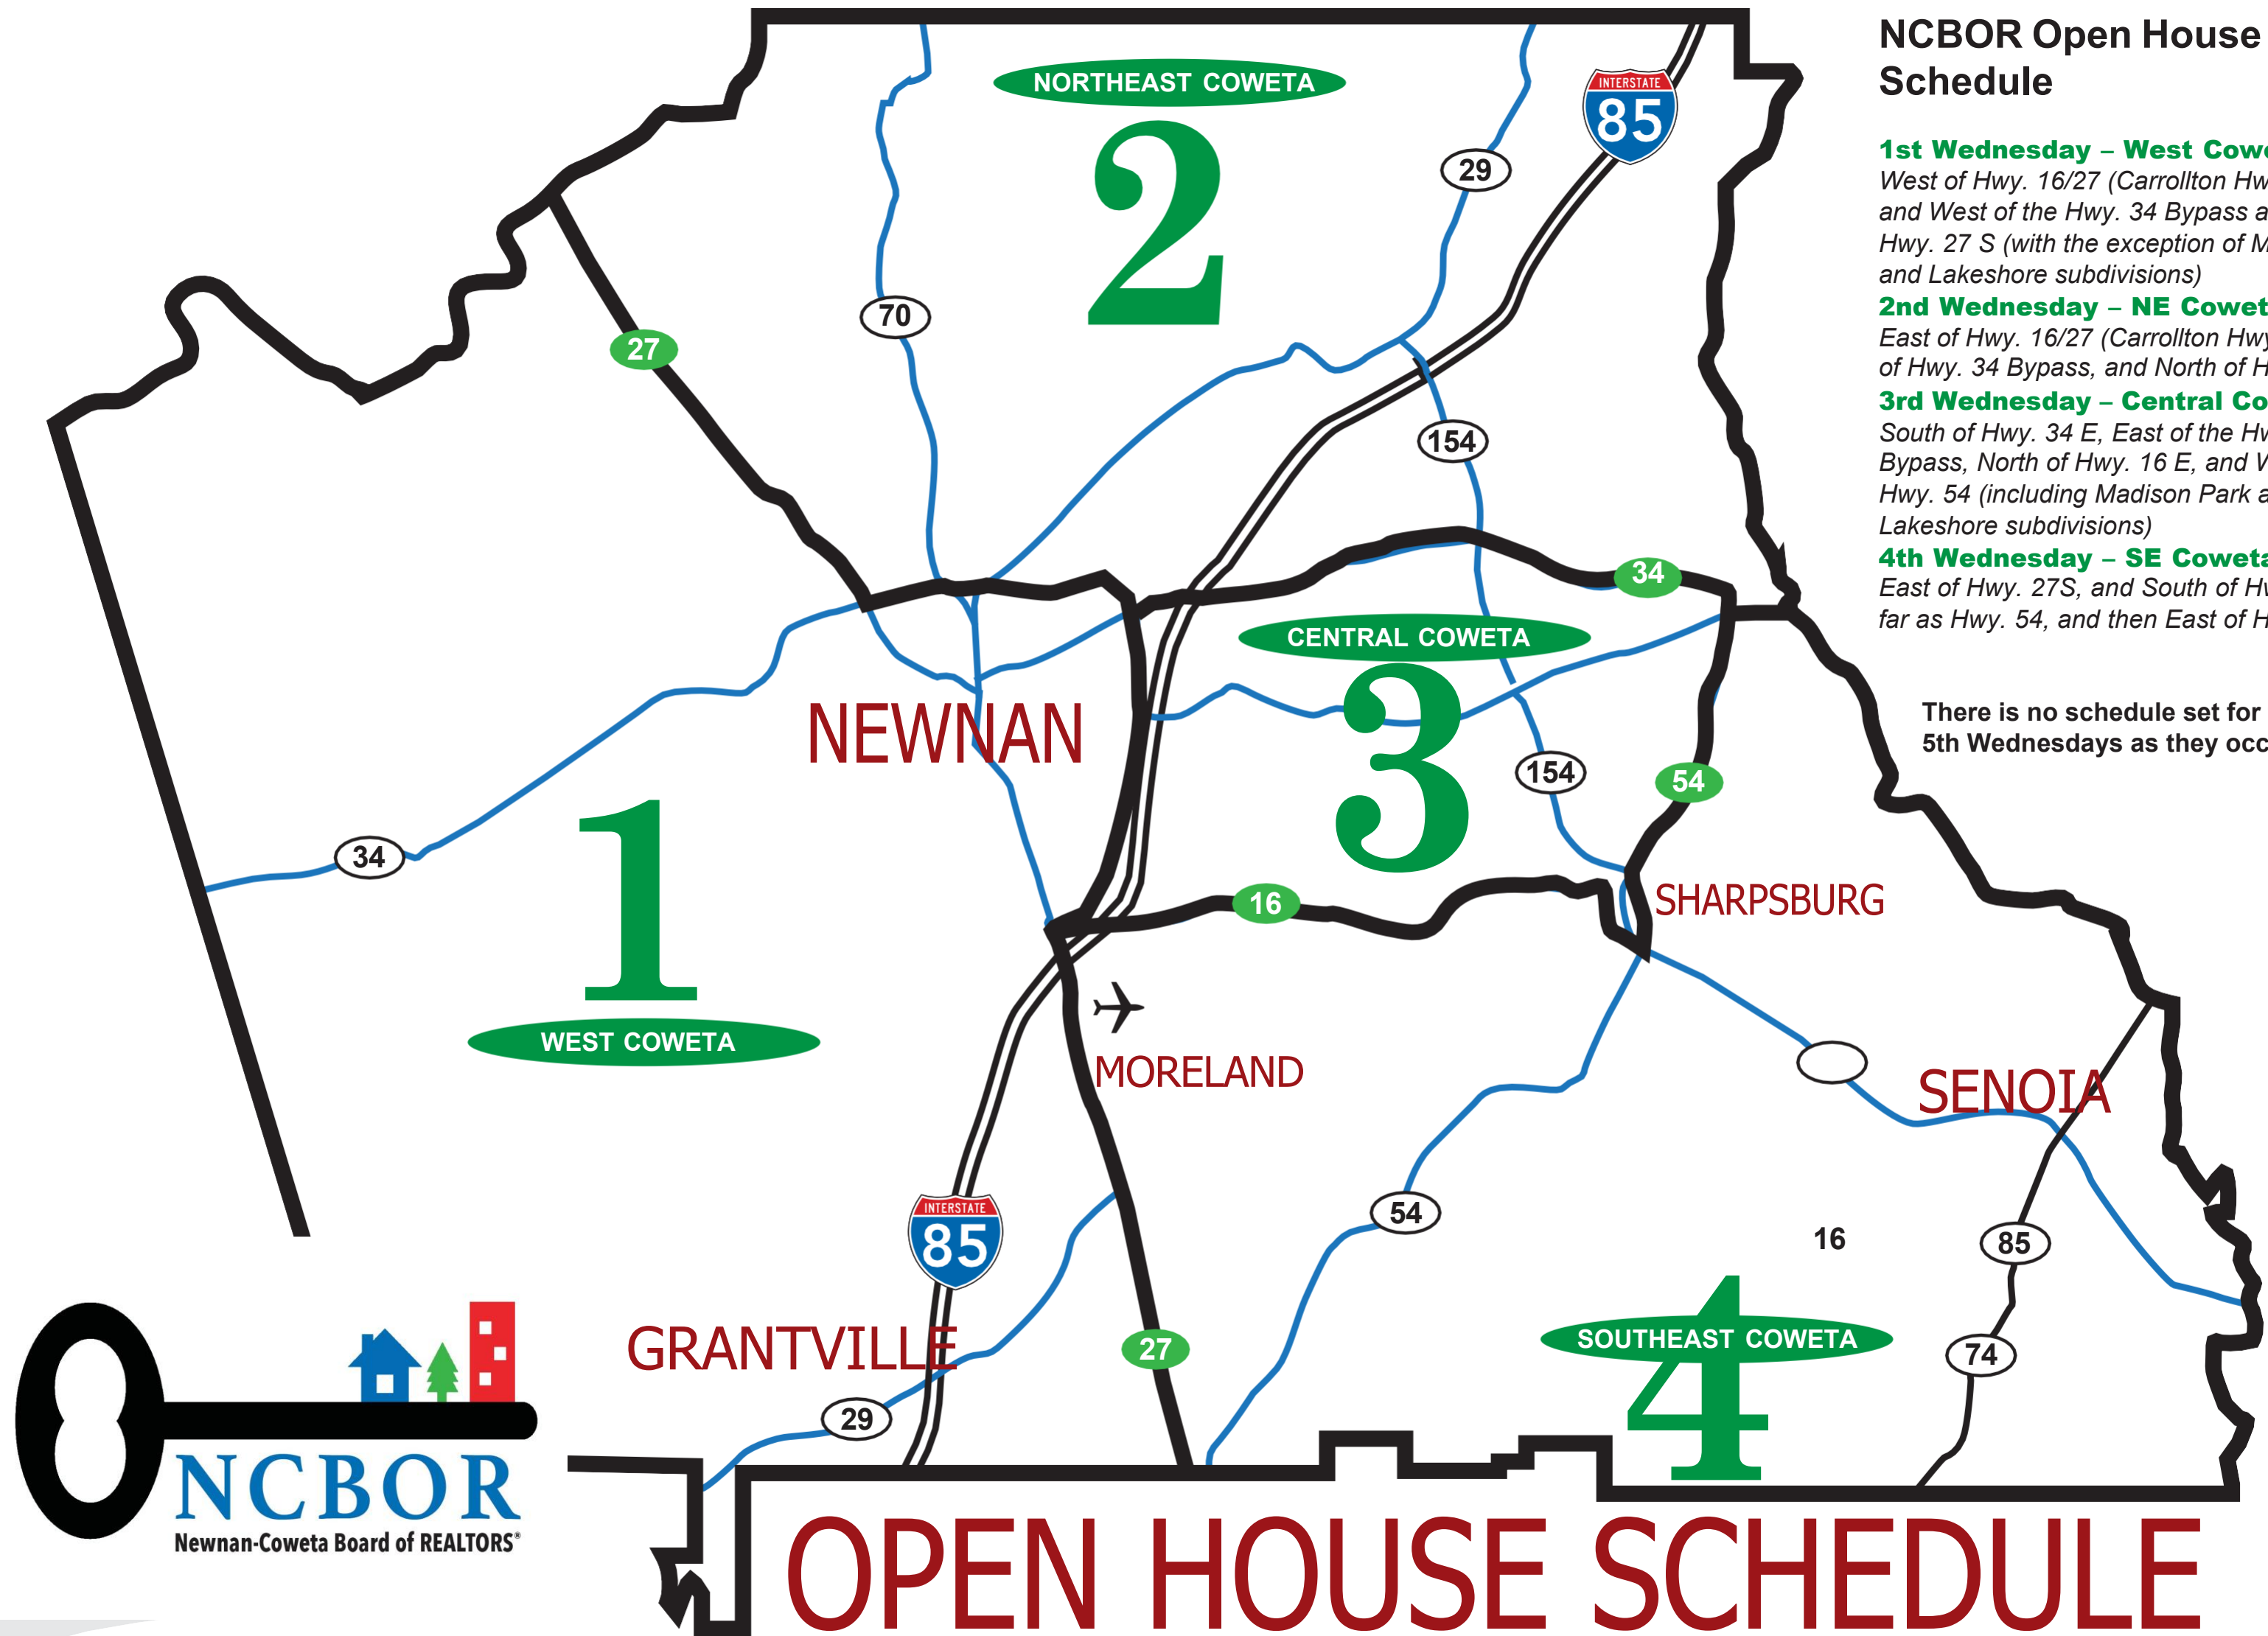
NCBOR Open House
Schedule

1st Wednesday – West Cow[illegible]
West of Hwy. 16/27 (Carrollton Hw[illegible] and West of the Hwy. 34 Bypass a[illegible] Hwy. 27 S (with the exception of M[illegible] and Lakeshore subdivisions)

2nd Wednesday – NE Cowet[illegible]
East of Hwy. 16/27 (Carrollton Hw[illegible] of Hwy. 34 Bypass, and North of H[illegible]

3rd Wednesday – Central Co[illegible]
South of Hwy. 34 E, East of the Hw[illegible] Bypass, North of Hwy. 16 E, and W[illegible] Hwy. 54 (including Madison Park a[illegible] Lakeshore subdivisions)

4th Wednesday – SE Coweta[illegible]
East of Hwy. 27S, and South of Hw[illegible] far as Hwy. 54, and then East of H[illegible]

There is no schedule set for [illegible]
5th Wednesdays as they occ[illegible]

NORTHEAST COWETA
2
29
INTERSTATE
85
70
27
154
34
CENTRAL COWETA
3
NEWNAN
154
54
34
1
16
SHARPSBURG
WEST COWETA
MORELAND
SENOIA
54
16
85
INTERSTATE
85
27
SOUTHEAST COWETA
4
74
GRANTVILLE
29

NCBOR
Newnan-Coweta Board of REALTORS®

OPEN HOUSE SCHEDULE